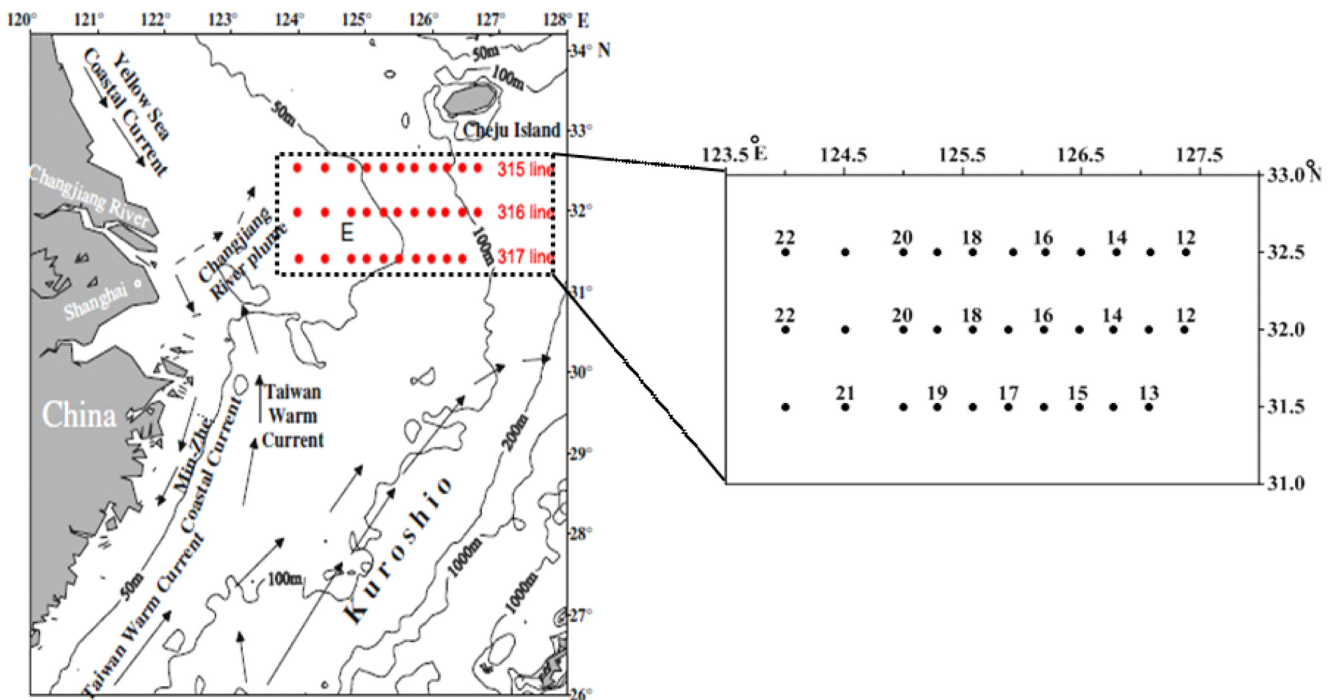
120° 121° 122° 123° 124° 125° 126° 127° 128° E

34° N
33°
32°
31°
30°
29°
28°
27°
26°

Yellow Sea Coastal Current
Changjiang River
Shanghai
China
Changjiang River plume
Min-Zhe Coastal Current
Taiwan Warm Current
Taiwan Warm Current
Kuroshio
Cheju Island
50m
100m
50m
100m
50m
100m
200m
1000m
1000m
E
315 line
316 line
317 line

123.5 °E 124.5 125.5 126.5 127.5
33.0 °N
32.5
32.0
31.5
31.0

22 20 18 16 14 12
22 20 18 16 14 12
21 19 17 15 13